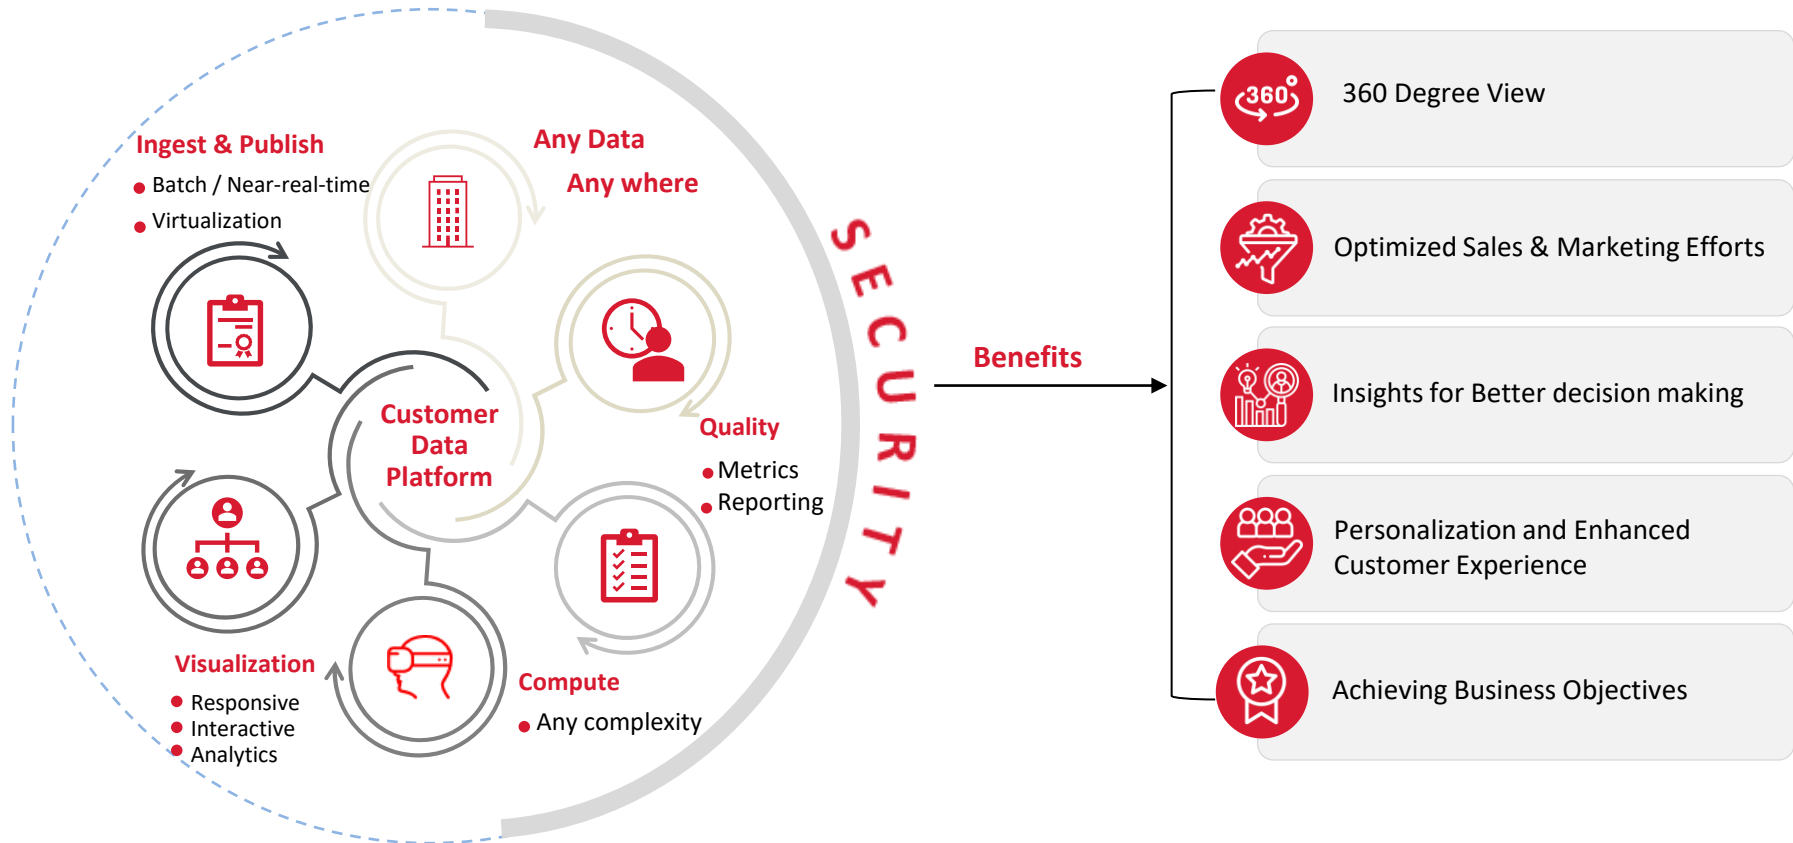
Ingest & Publish

Batch / Near-real-time

Virtualization

Any Data

Any where

Customer Data Platform

Quality

Metrics

Reporting

Visualization

Responsive

Interactive

Analytics

Compute

Any complexity

SECURITY

Benefits

360°

360 Degree View

Optimized Sales & Marketing Efforts

Insights for Better decision making

Personalization and Enhanced Customer Experience

Achieving Business Objectives